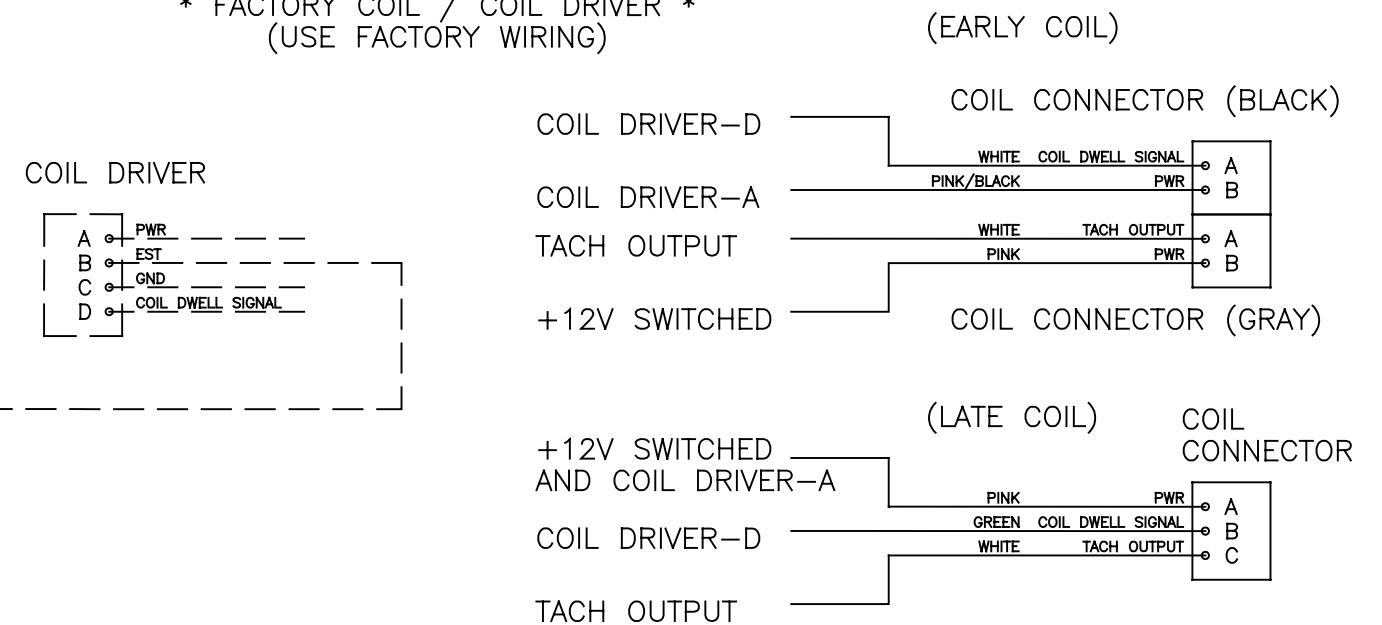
* FACTORY COIL / COIL DRIVER *
(USE FACTORY WIRING)

(EARLY COIL)

COIL CONNECTOR (BLACK)

COIL DRIVER

A PWR
B EST
C GND
D COIL DWELL SIGNAL

COIL DRIVER–D
WHITE COIL DWELL SIGNAL A
COIL DRIVER–A
PINK/BLACK PWR B
TACH OUTPUT
WHITE TACH OUTPUT A
PINK PWR B
+12V SWITCHED

COIL CONNECTOR (GRAY)

(LATE COIL)

COIL CONNECTOR

+12V SWITCHED AND COIL DRIVER–A
PINK PWR A
COIL DRIVER–D
GREEN COIL DWELL SIGNAL B
WHITE TACH OUTPUT C
TACH OUTPUT